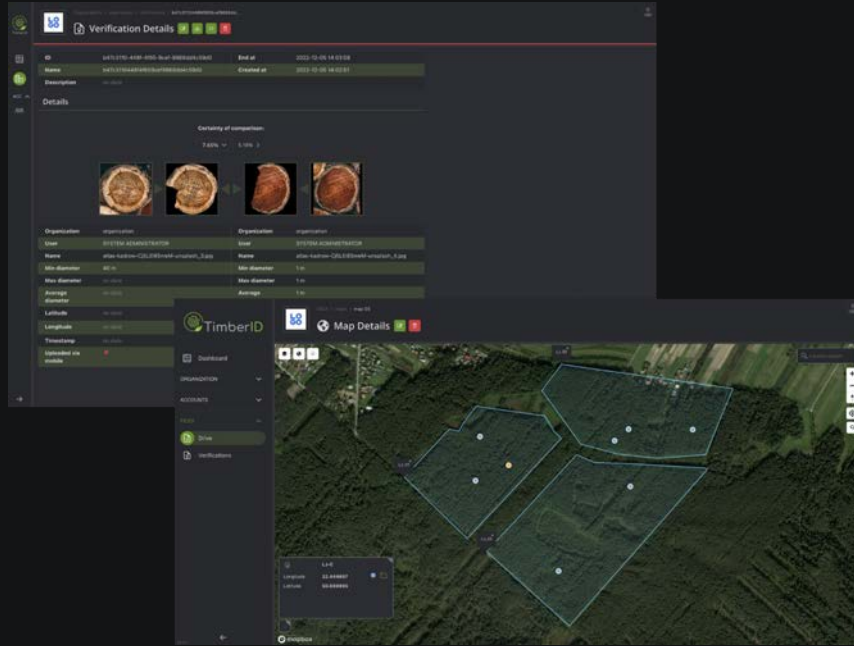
Verification Details

| ID | b47c3795-4096-4f95-9ce1-8f800e44c59d0 | End at | 2022-12-06 14:03:08 |
|---|---|---|---|
| Name | b47c3795-4096-4f95-9ce1-8f800e44c59d0 | Created at | 2022-12-06 14:02:51 |
| Description | no data | | |

Details

Certainty of comparison:

7.65% 5.15%

| Organization | organization | Organization | organization |
|---|---|---|---|
| User | SYSTEM ADMINISTRATOR | User | SYSTEM ADMINISTRATOR |
| Name | atlas-kadrow-Q6LE8Snw4M-smallest_3.jpg | Name | atlas-kadrow-Q6LE8Snw4M-smallest_4.jpg |
| Min diameter | 40 m | Min diameter | 1 m |
| Max diameter | no data | Max diameter | 1 m |
| Average diameter | no data | Average | 1 m |
| Latitude | no data | | |
| Longitude | no data | | |
| Timestamp | no data | | |
| Uploaded via mobile | | | |

TimberID

Dashboard
ORGANIZATION
ACCOUNTS
Drive
Verifications

Map Details

Longitude 22.449657
Latitude 50.659583

mapbox